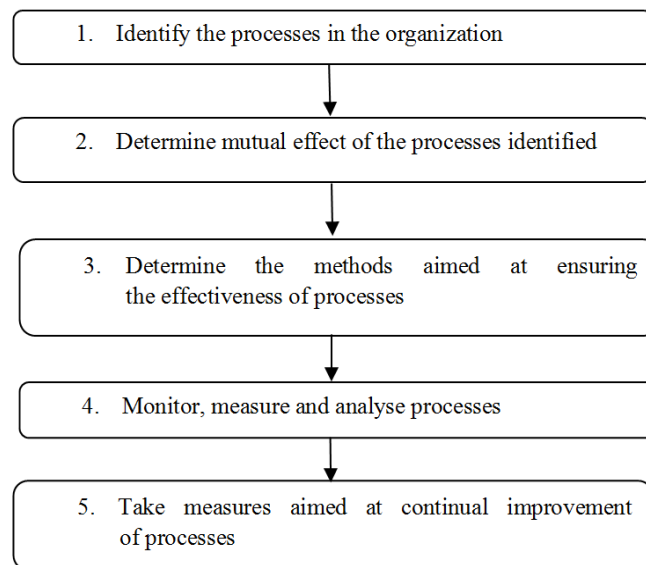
1. Identify the processes in the organization

2. Determine mutual effect of the processes identified

3. Determine the methods aimed at ensuring the effectiveness of processes

4. Monitor, measure and analyse processes

5. Take measures aimed at continual improvement of processes